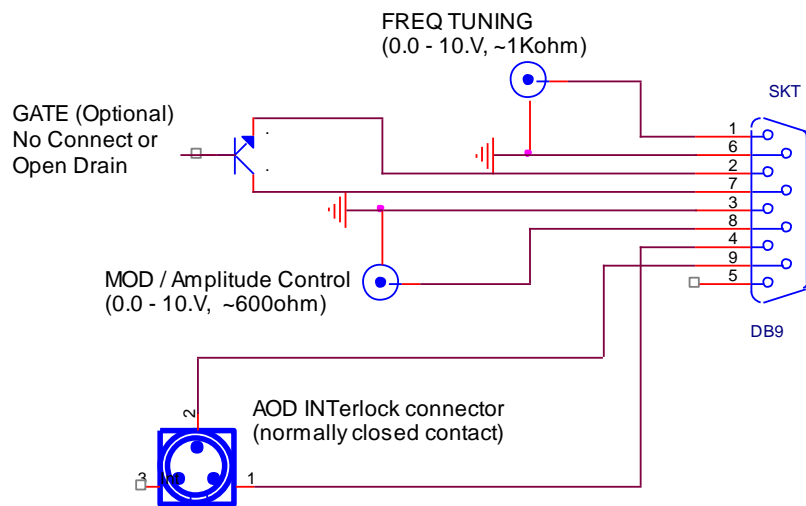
FREQ TUNING
(0.0 - 10.V, ~1Kohm)

SKT

GATE (Optional)
No Connect or
Open Drain

1
6
2
7
3
8
4
9
5

MOD / Amplitude Control
(0.0 - 10.V, ~600ohm)

DB9

2

AOD INTerlock connector
(normally closed contact)

3
1